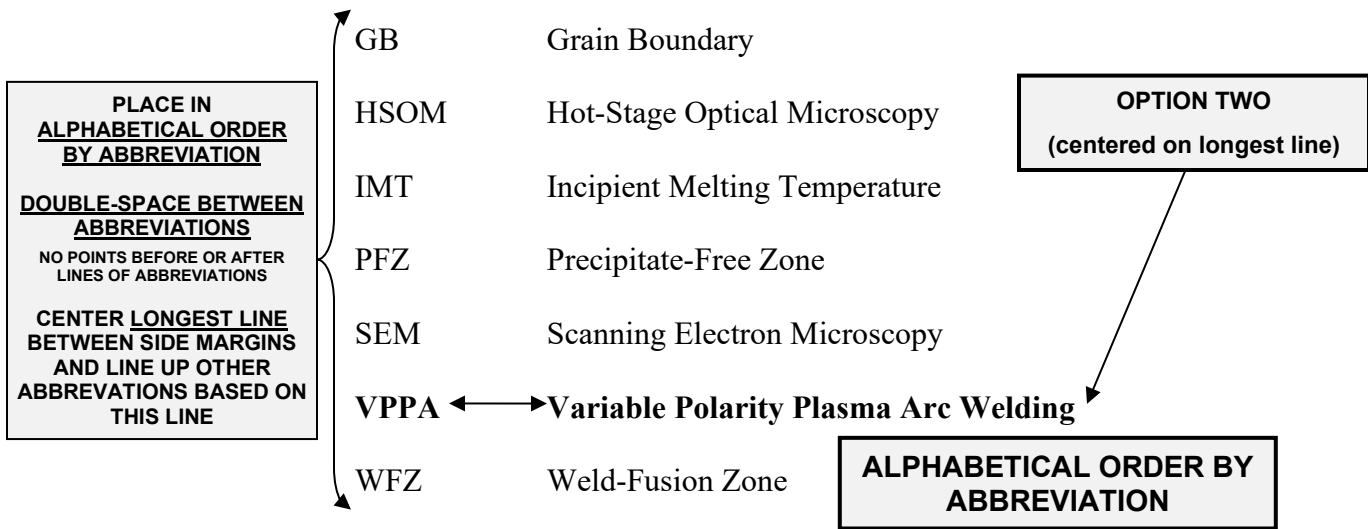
PLACE IN ALPHABETICAL ORDER BY ABBREVIATION

DOUBLE-SPACE BETWEEN ABBREVIATIONS

NO POINTS BEFORE OR AFTER LINES OF ABBREVIATIONS

CENTER LONGEST LINE BETWEEN SIDE MARGINS AND LINE UP OTHER ABBREVATIONS BASED ON THIS LINE

GB Grain Boundary

HSOM Hot-Stage Optical Microscopy

IMT Incipient Melting Temperature

PFZ Precipitate-Free Zone

SEM Scanning Electron Microscopy

**VPPA** **Variable Polarity Plasma Arc Welding**

WFZ Weld-Fusion Zone

OPTION TWO

(centered on longest line)

ALPHABETICAL ORDER BY ABBREVIATION